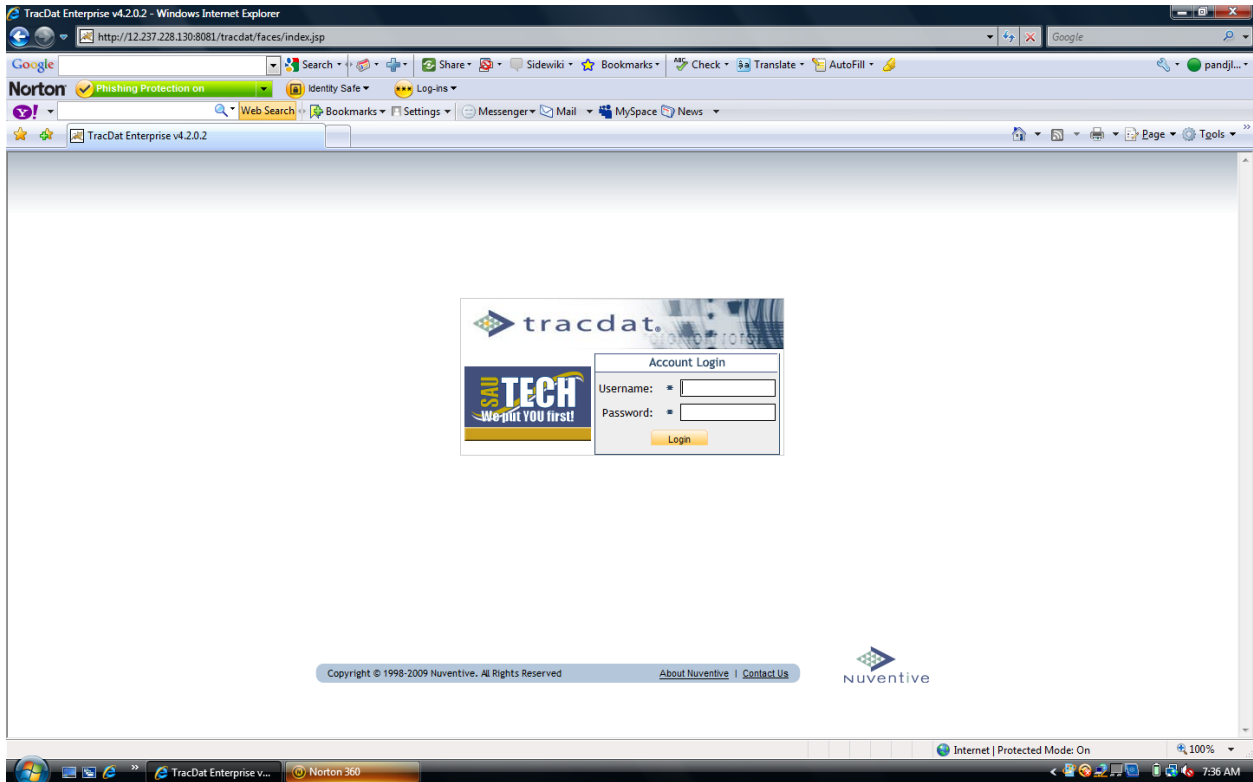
TracDat Enterprise v4.2.0.2 - Windows Internet Explorer

http://12.237.228.130:8081/tracdat/faces/index.jsp

Google

Google

Search

Share

Sidewiki

Bookmarks

Check

Translate

AutoFill

pandjl...

Norton

Phishing Protection on

Identity Safe

Log-ins

Y!

Web Search

Bookmarks

Settings

Messenger

Mail

MySpace

News

TracDat Enterprise v4.2.0.2

Page

Tools

tracdat

SAU TECH
We put YOU first!

Account Login

Username: *

Password: *

Login

Copyright © 1998-2009 Nuventive. All Rights Reserved

About Nuventive | Contact Us

Nuventive

Internet | Protected Mode: On

100%

TracDat Enterprise v...

Norton 360

7:36 AM